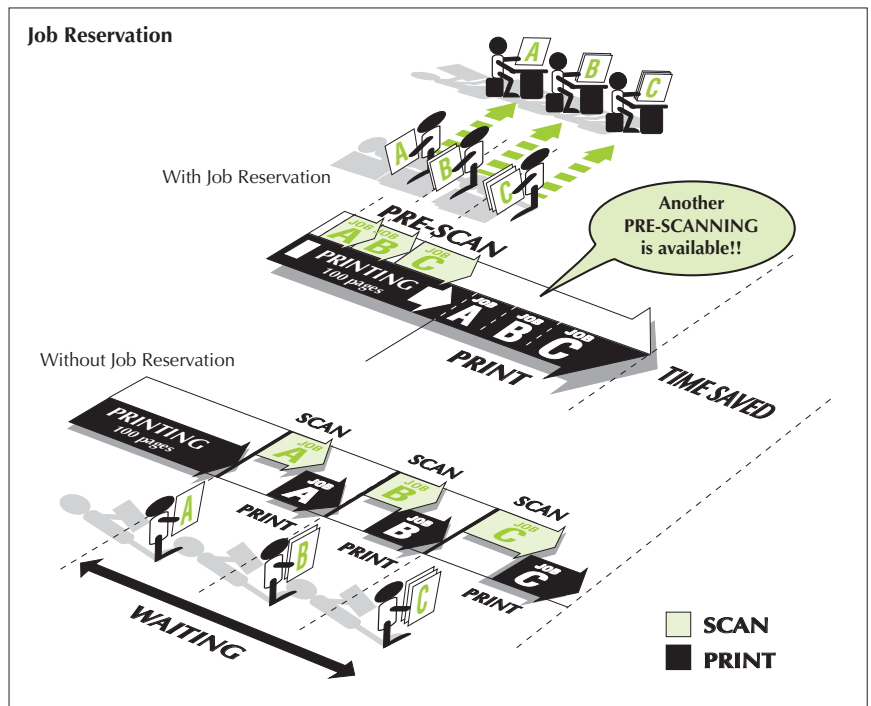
Job Reservation

A B C

With Job Reservation

A B C

PRE-SCAN

JOB A JOB B JOB C

PRINTING 100 pages

Another PRE-SCANNING is available!!

JOB A JOB B JOB C

PRINT

TIME SAVED

Without Job Reservation

PRINTING 100 pages

SCAN JOB A

PRINT JOB A

SCAN JOB B

PRINT JOB B

SCAN JOB C

PRINT JOB C

A B C

WAITING

SCAN
PRINT